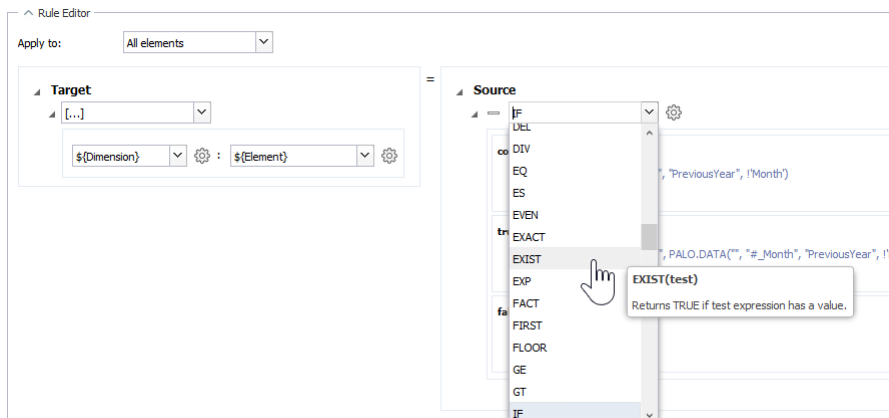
Rule Editor

Apply to: All elements

Target
[...]
${Dimension} : ${Element}

=

Source
IF
DEL
DIV
EQ
ES
EVEN
EXACT
EXIST
EXP
FACT
FIRST
FLOOR
GE
GT
IF

co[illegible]
", "PreviousYear", !'Month')

tr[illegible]
", PALO.DATA("", "#_Month", "PreviousYear", !'

fa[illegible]

EXIST(test)
Returns TRUE if test expression has a value.